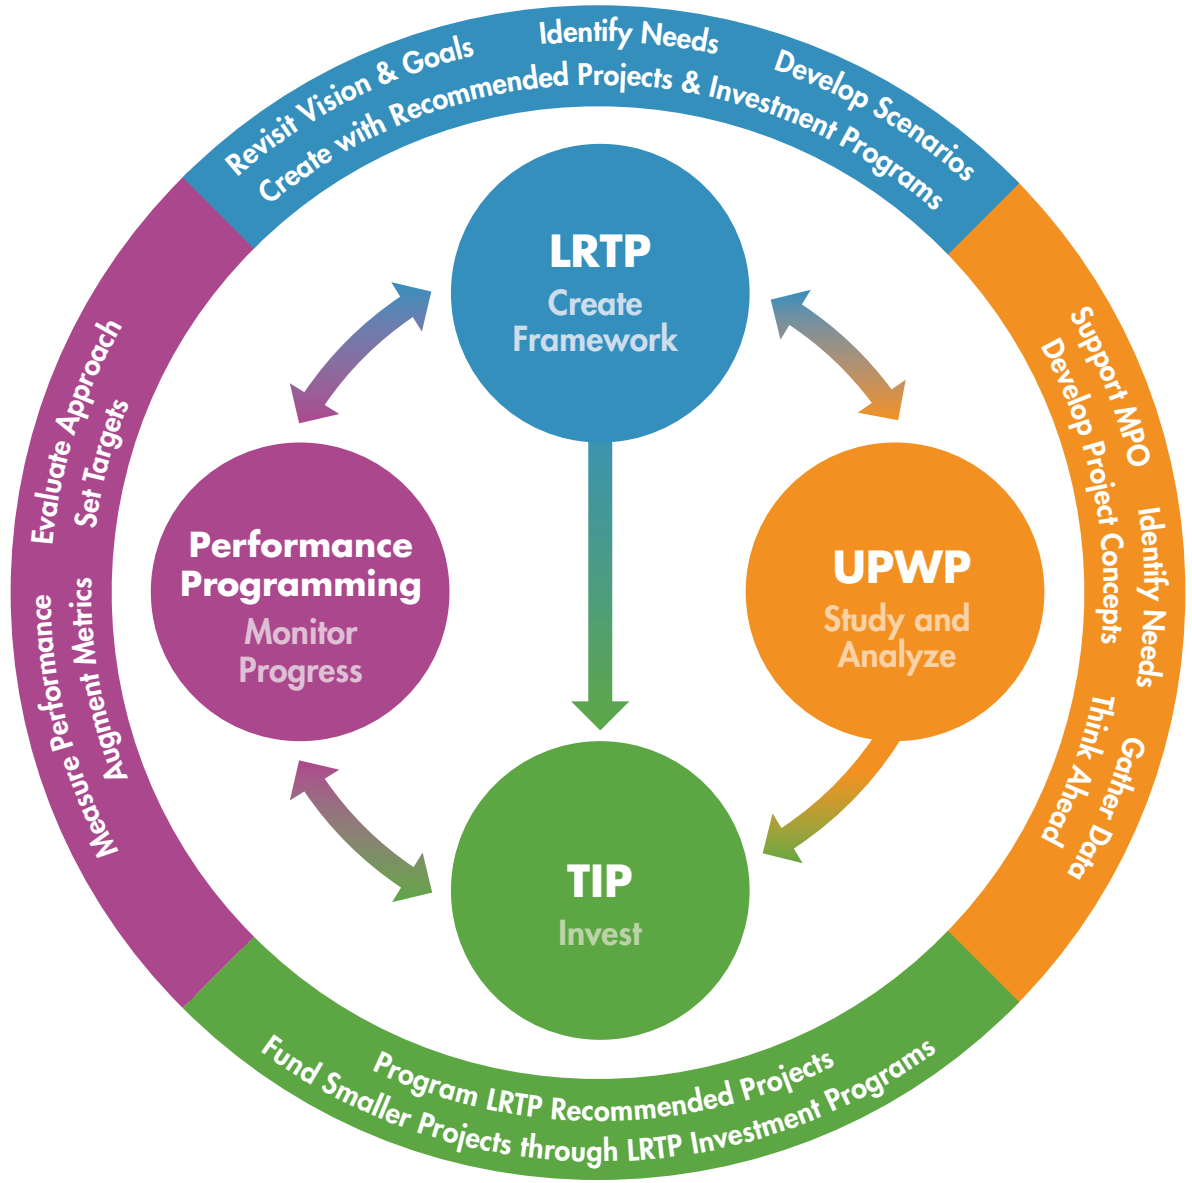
Revisit Vision & Goals
Identify Needs
Develop Scenarios
Create with Recommended Projects & Investment Programs

LRTP
Create Framework

Support MPO
Develop Project Concepts
Identify Needs
Think Ahead
Gather Data

UPWP
Study and Analyze

Performance Programming
Monitor Progress

Evaluate Approach
Set Targets
Measure Performance
Augment Metrics

TIP
Invest

Program LRTP Recommended Projects
Fund Smaller Projects through LRTP Investment Programs